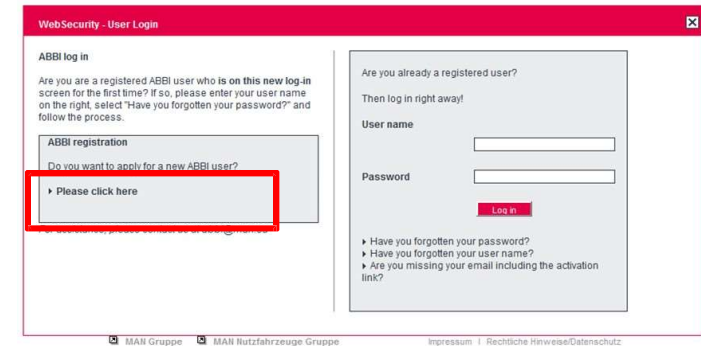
WebSecurity - User Login

ABBI log in

Are you are a registered ABBI user who is on this new log-in screen for the first time? If so, please enter your user name on the right, select "Have you forgotten your password?" and follow the process.

ABBI registration

Do you want to apply for a new ABBI user?

Please click here

For assistance, please contact us at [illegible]@man.eu

Are you already a registered user?

Then log in right away!

User name

Password

Log in

Have you forgotten your password?
Have you forgotten your user name?
Are you missing your email including the activation link?

MAN Gruppe MAN Nutzfahrzeuge Gruppe

Impressum | Rechtliche Hinweise/Datenschutz